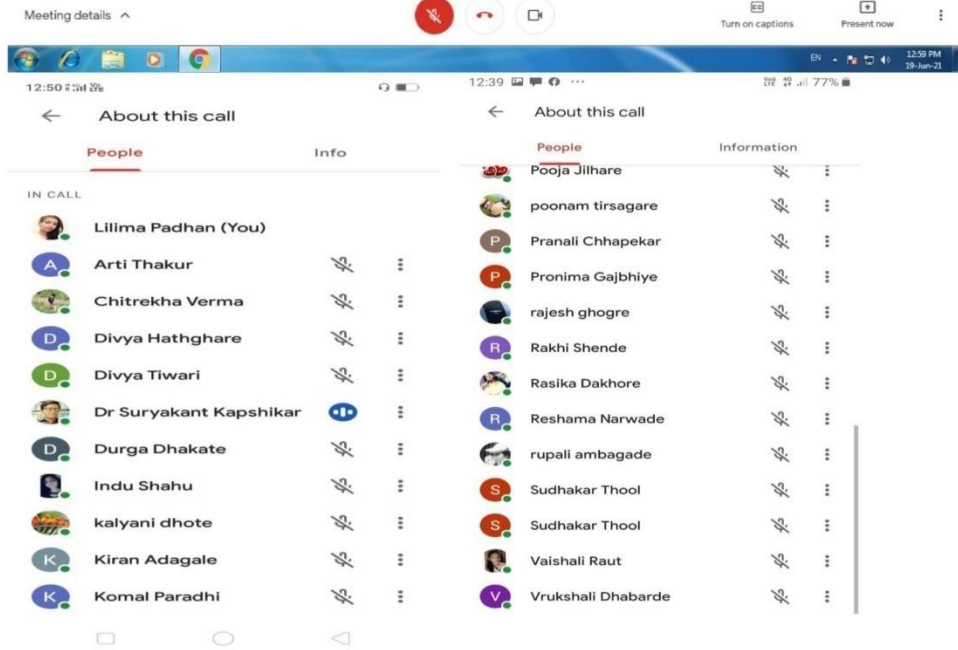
Meeting details ^

Turn on captions

Present now

EN

12:59 PM
19-Jun-21

12:50

About this call

People

Info

IN CALL

Lilima Padhan (You)

A Arti Thakur

Chitrekha Verma

D Divya Hathghare

D Divya Tiwari

Dr Suryakant Kapshikar

D Durga Dhakate

Indu Shahu

kalyani dhote

K Kiran Adagale

K Komal Paradhi

12:39

77%

About this call

People

Information

Pooja Jilhare

poonam tirsagare

P Pranali Chhapekar

P Pronima Gajbhiye

rajesh ghogre

R Rakhi Shende

Rasika Dakhore

R Reshama Narwade

rupali ambagade

S Sudhakar Thool

S Sudhakar Thool

Vaishali Raut

V Vrukshali Dhabarde